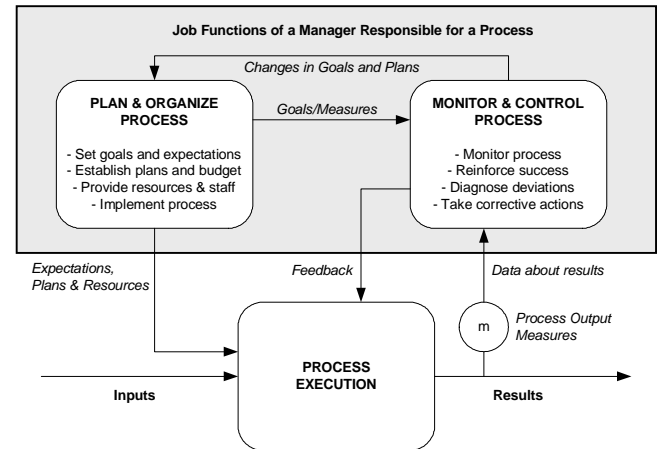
Job Functions of a Manager Responsible for a Process

Changes in Goals and Plans

PLAN & ORGANIZE PROCESS

- Set goals and expectations
- Establish plans and budget
- Provide resources & staff
- Implement process

Goals/Measures

MONITOR & CONTROL PROCESS

- Monitor process
- Reinforce success
- Diagnose deviations
- Take corrective actions

Expectations, Plans & Resources

Feedback

Data about results

m

Process Output Measures

PROCESS EXECUTION

Inputs

Results